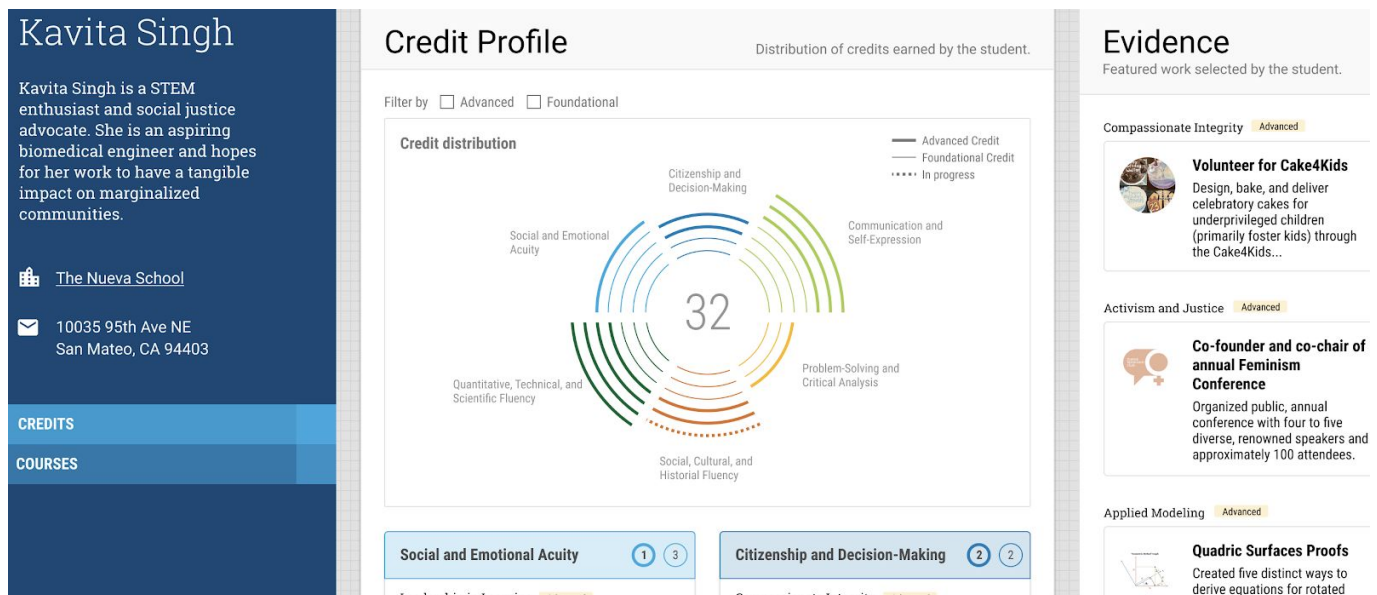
Kavita Singh

Kavita Singh is a STEM enthusiast and social justice advocate. She is an aspiring biomedical engineer and hopes for her work to have a tangible impact on marginalized communities.

The Nueva School

10035 95th Ave NE
San Mateo, CA 94403

CREDITS

COURSES

Credit Profile

Distribution of credits earned by the student.

Filter by Advanced Foundational

Credit distribution

Advanced Credit
Foundational Credit
In progress

Citizenship and Decision-Making

Communication and Self-Expression

Social and Emotional Acuity

32

Problem-Solving and Critical Analysis

Quantitative, Technical, and Scientific Fluency

Social, Cultural, and Historial Fluency

Social and Emotional Acuity 1 3

Citizenship and Decision-Making 2 2

Evidence

Featured work selected by the student.

Compassionate Integrity Advanced

Volunteer for Cake4Kids

Design, bake, and deliver celebratory cakes for underprivileged children (primarily foster kids) through the Cake4Kids...

Activism and Justice Advanced

Co-founder and co-chair of annual Feminism Conference

Organized public, annual conference with four to five diverse, renowned speakers and approximately 100 attendees.

Applied Modeling Advanced

Quadric Surfaces Proofs

Created five distinct ways to derive equations for rotated